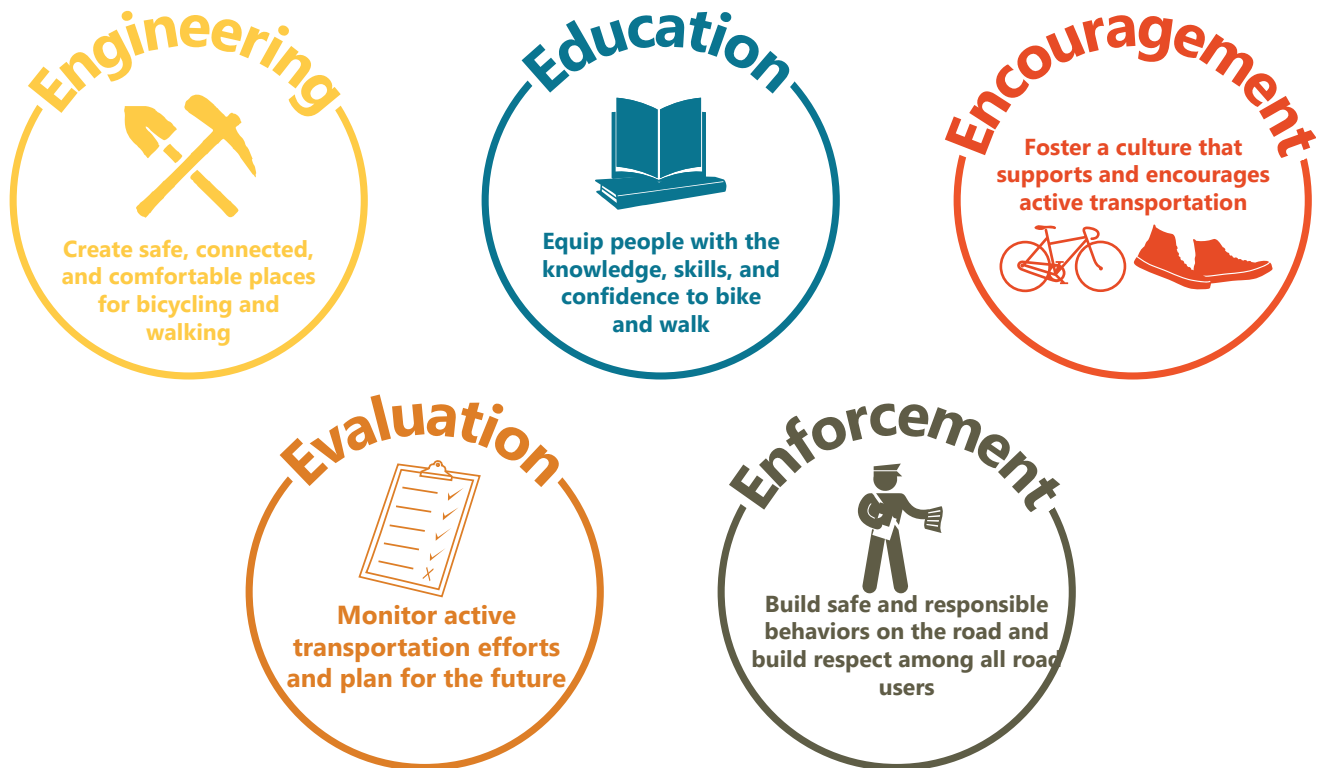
Engineering

Create safe, connected, and comfortable places for bicycling and walking

Education

Equip people with the knowledge, skills, and confidence to bike and walk

Encouragement

Foster a culture that supports and encourages active transportation

Evaluation

Monitor active transportation efforts and plan for the future

Enforcement

Build safe and responsible behaviors on the road and build respect among all road users